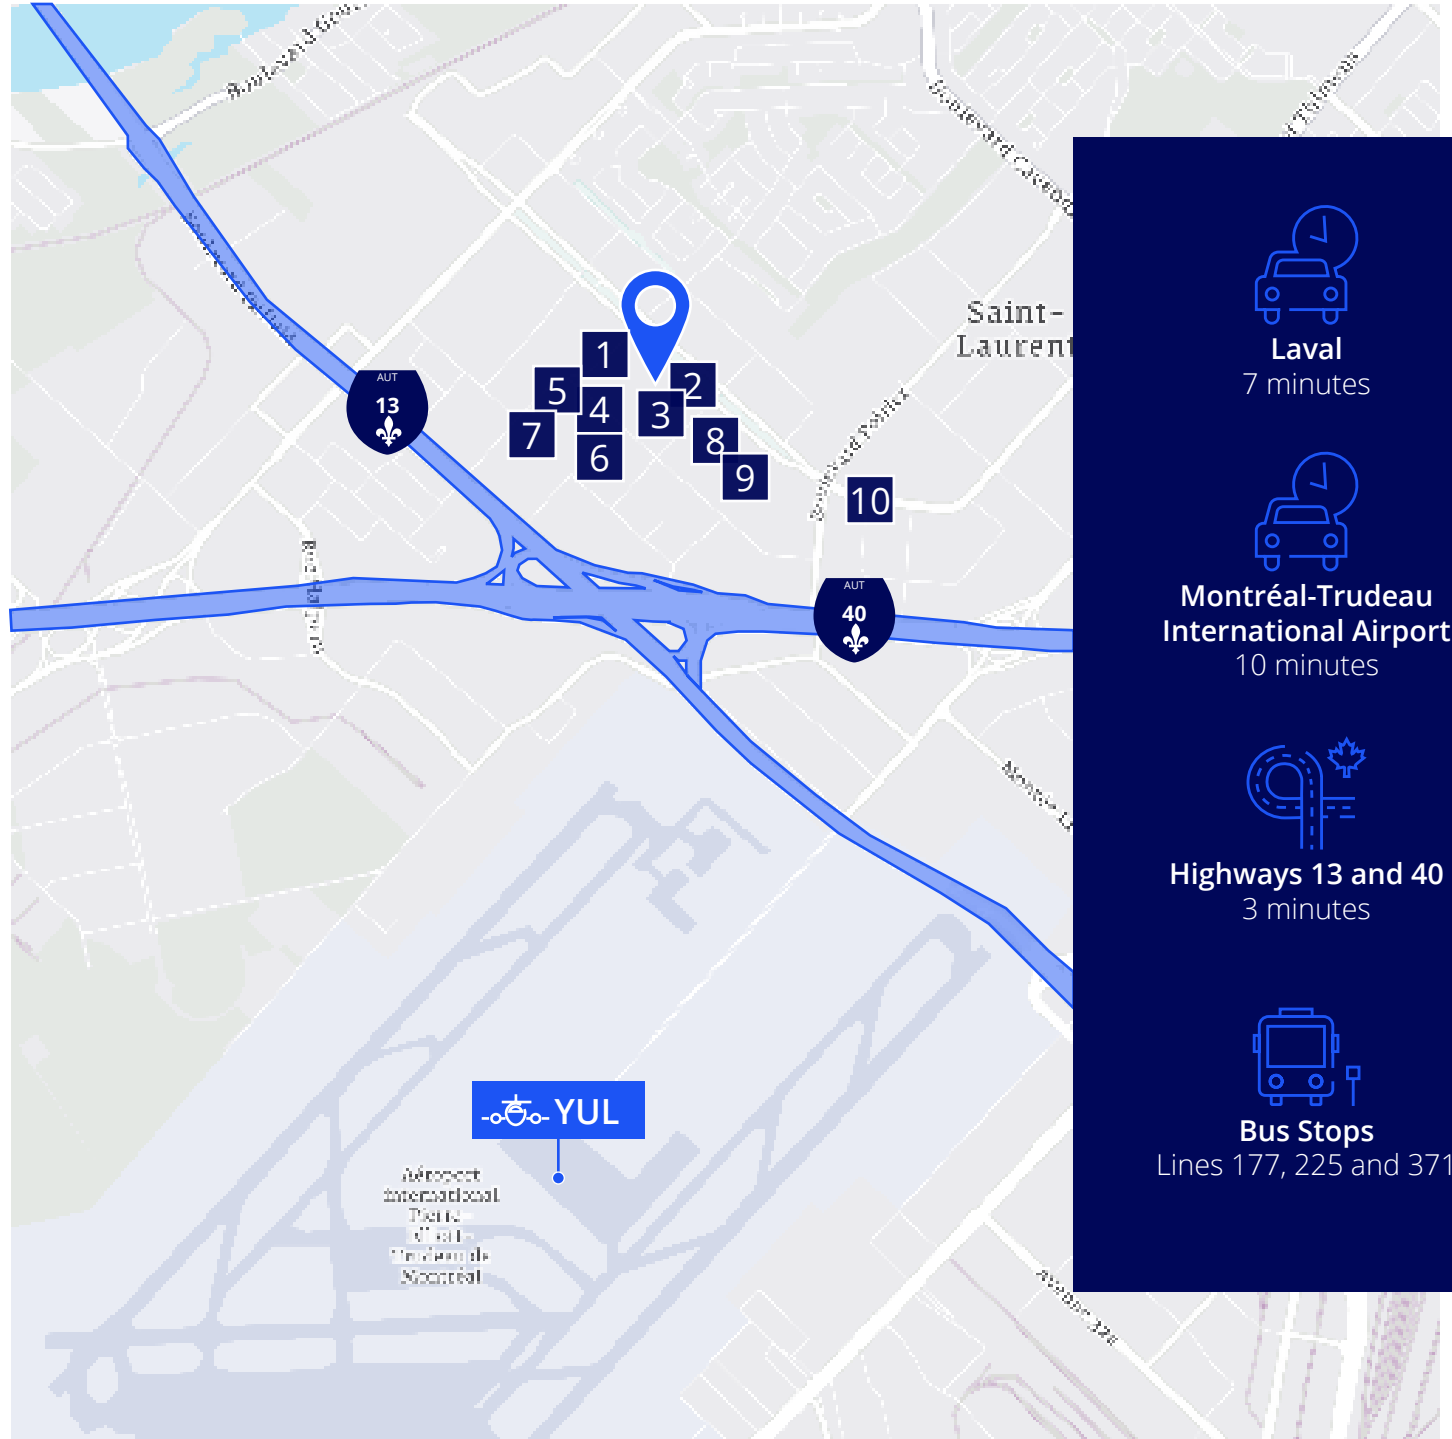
Boulevard Gou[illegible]

Boulevard Cavendish

Saint-Laurent

AUT 13

1
5
4
7
6
2
3
8
9
10

Boulevard Pitfield

AUT 40

YUL

Aéroport international Pierre-Elliott-Trudeau de Montréal

Laval
7 minutes

Montréal-Trudeau International Airport
10 minutes

Highways 13 and 40
3 minutes

Bus Stops
Lines 177, 225 and 371